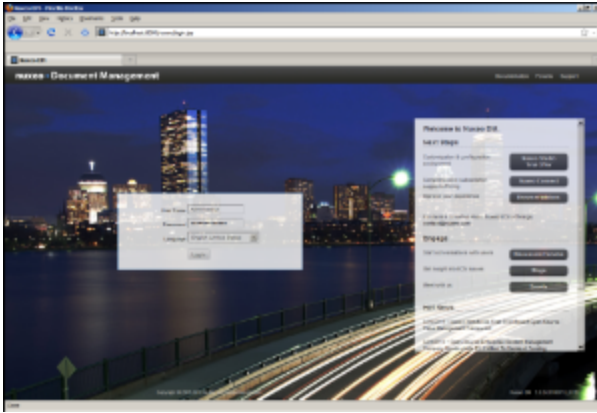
nuxeo - Document Management

Documentation Forums Support

User Name
Password
Language English (United States)
Log in

Welcome to Nuxeo DM

Next Steps

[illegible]

Engage

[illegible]

Visit Nuxeo Connect
Blogs
Tweets

Hot News

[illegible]

Copyright © 2001-2010 Nuxeo

Done